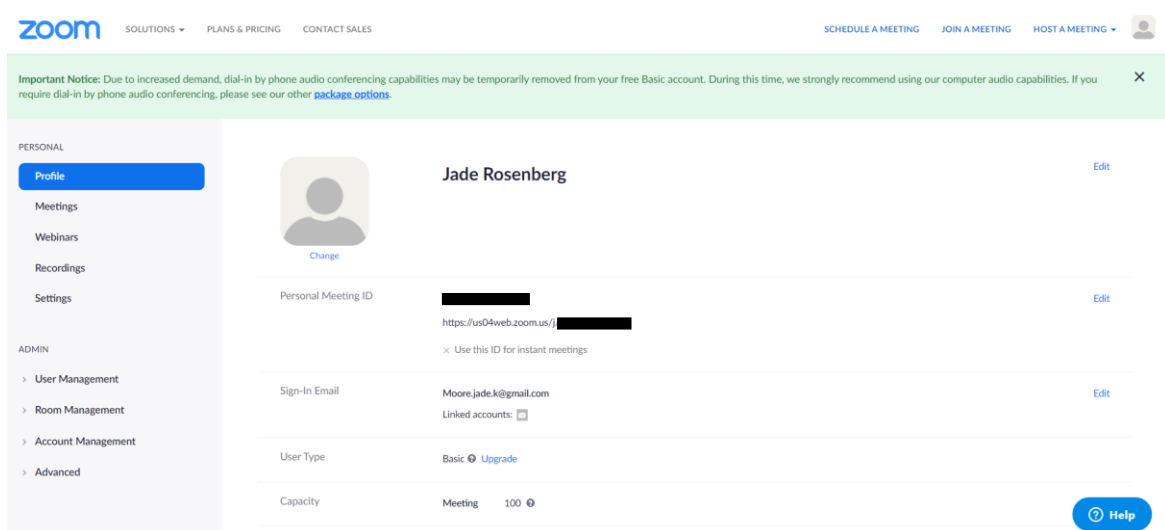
zoom SOLUTIONS ▾ PLANS & PRICING CONTACT SALES SCHEDULE A MEETING JOIN A MEETING HOST A MEETING ▾

Important Notice: Due to increased demand, dial-in by phone audio conferencing capabilities may be temporarily removed from your free Basic account. During this time, we strongly recommend using our computer audio capabilities. If you require dial-in by phone audio conferencing, please see our other package options.

×

PERSONAL
Profile
Meetings
Webinars
Recordings
Settings

ADMIN
User Management
Room Management
Account Management
Advanced

Change

Jade Rosenberg

Edit

Personal Meeting ID

https://us04web.zoom.us/j/

× Use this ID for instant meetings

Edit

Sign-In Email

Moore.jade.k@gmail.com

Linked accounts:

Edit

User Type

Basic Upgrade

Capacity

Meeting 100

Help